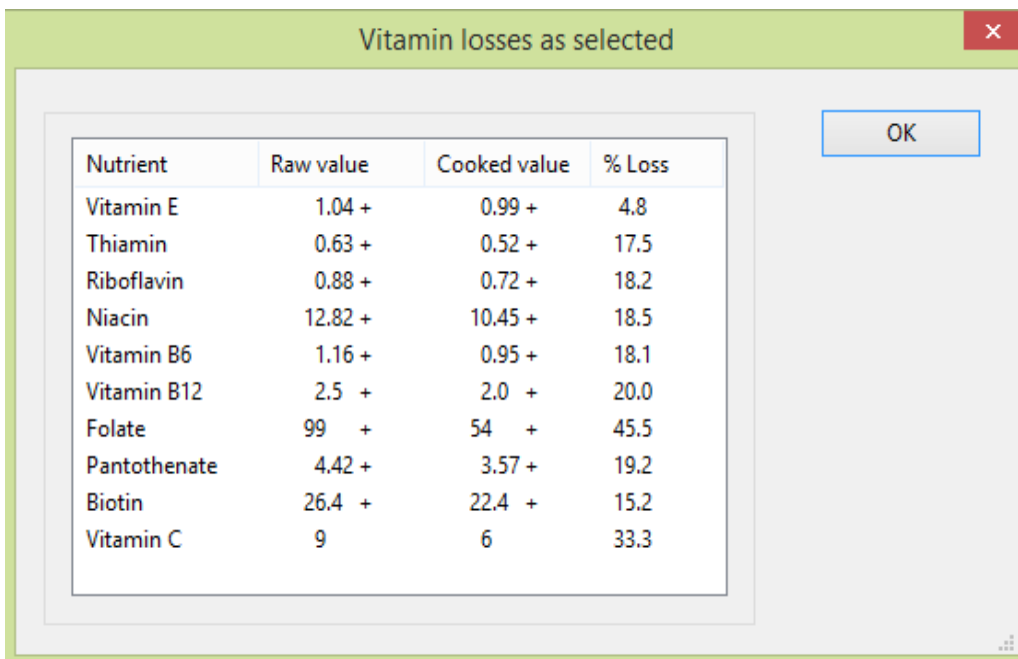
Vitamin losses as selected

×

OK

| Nutrient | Raw value | Cooked value | % Loss |
|---|---|---|---|
| Vitamin E | 1.04 + | 0.99 + | 4.8 |
| Thiamin | 0.63 + | 0.52 + | 17.5 |
| Riboflavin | 0.88 + | 0.72 + | 18.2 |
| Niacin | 12.82 + | 10.45 + | 18.5 |
| Vitamin B6 | 1.16 + | 0.95 + | 18.1 |
| Vitamin B12 | 2.5 + | 2.0 + | 20.0 |
| Folate | 99 + | 54 + | 45.5 |
| Pantothenate | 4.42 + | 3.57 + | 19.2 |
| Biotin | 26.4 + | 22.4 + | 15.2 |
| Vitamin C | 9 | 6 | 33.3 |